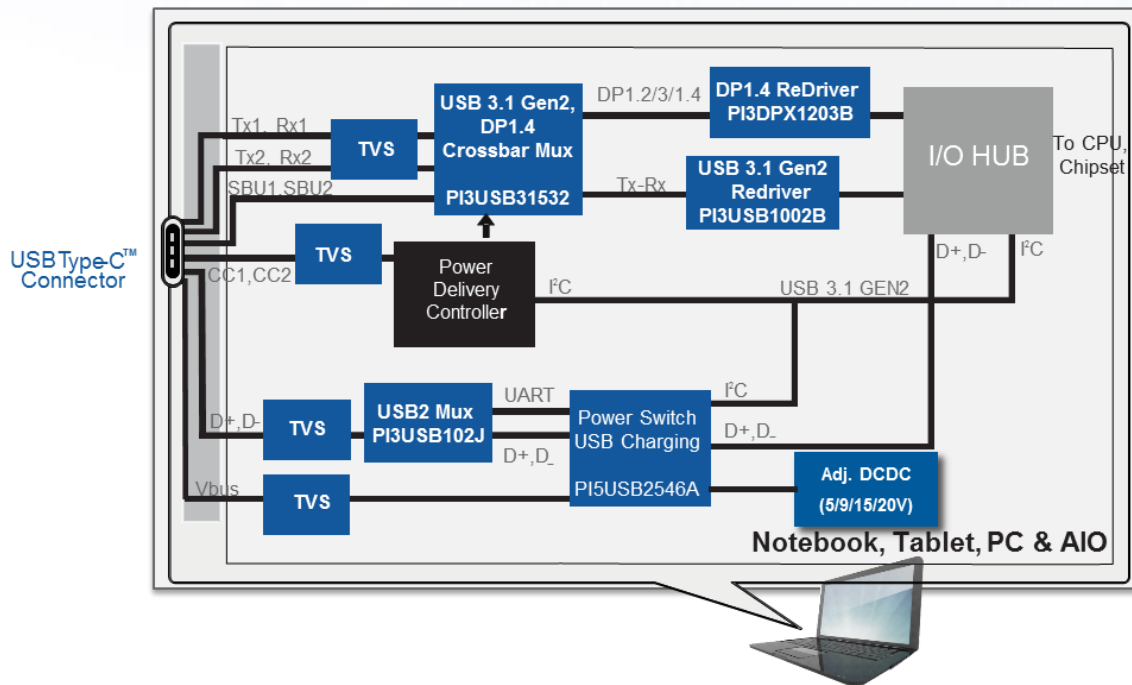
USB Type-C™ Connector

Tx1, Rx1

Tx2, Rx2

SBU1,SBU2

CC1,CC2

TVS

TVS

USB 3.1 Gen2, DP1.4 Crossbar Mux

PI3USB31532

DP1.2/3/1.4

DP1.4 ReDriver PI3DPX1203B

Tx-Rx

USB 3.1 Gen2 Redriver PI3USB1002B

I/O HUB

To CPU, Chipset

Power Delivery Controller

$I^2C$

USB 3.1 GEN2

D+,D-

$I^2C$

D+,D-

TVS

USB2 Mux PI3USB102J

UART

D+,D_

Power Switch USB Charging

PI5USB2546A

$I^2C$

D+,D_

Vbus

TVS

Adj. DCDC (5/9/15/20V)

Notebook, Tablet, PC & AIO